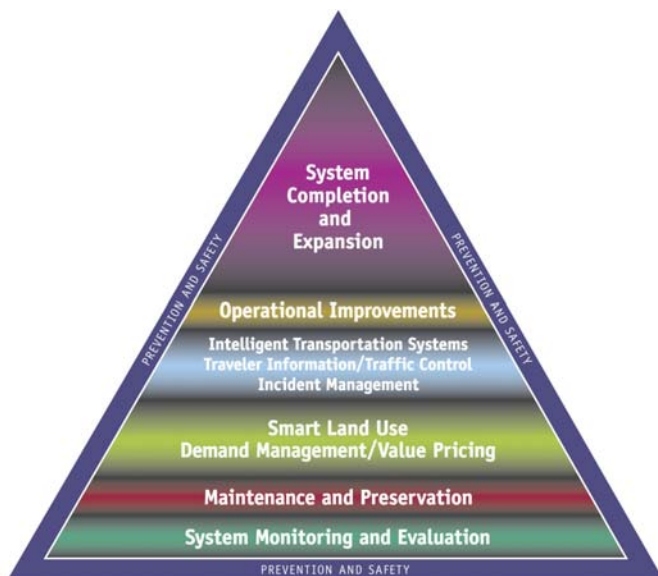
PREVENTION AND SAFETY

System Completion and Expansion

PREVENTION AND SAFETY

Operational Improvements

Intelligent Transportation Systems
Traveler Information/Traffic Control
Incident Management

Smart Land Use
Demand Management/Value Pricing

Maintenance and Preservation

System Monitoring and Evaluation

PREVENTION AND SAFETY